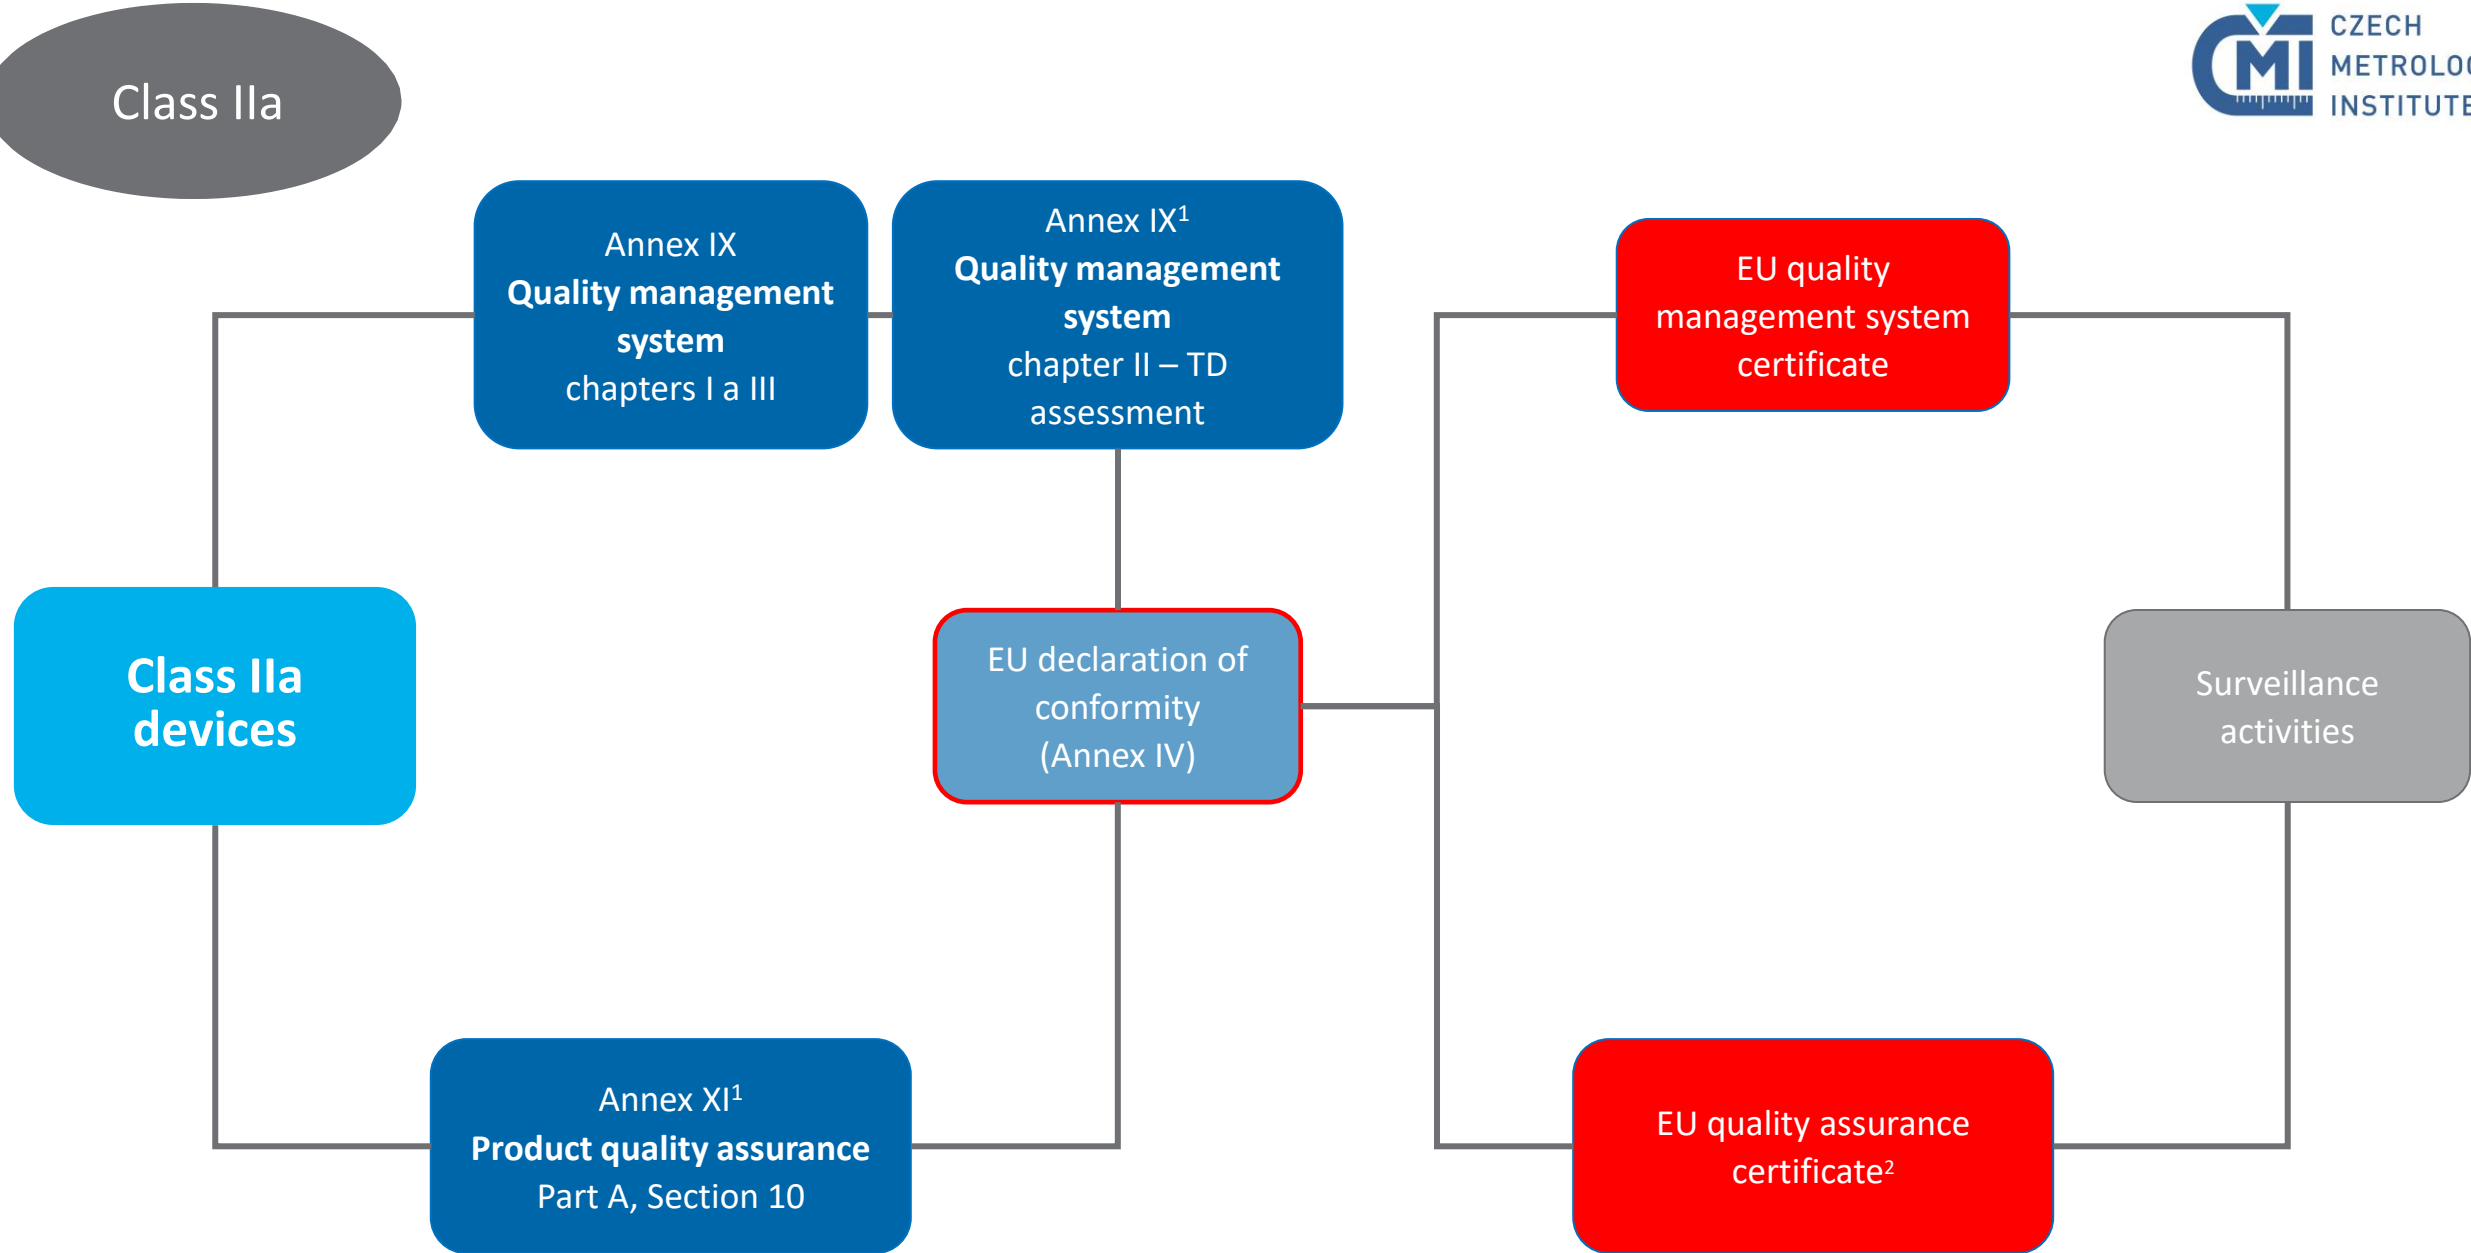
Class IIa

CMI CZECH METROLO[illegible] INSTITUTE

Annex IX
**Quality management system**
chapters I a III

Annex IX$^1$
**Quality management system**
chapter II – TD assessment

EU quality management system certificate

Class IIa devices

EU declaration of conformity (Annex IV)

Surveillance activities

Annex XI$^1$
**Product quality assurance**
Part A, Section 10

EU quality assurance certificate$^2$